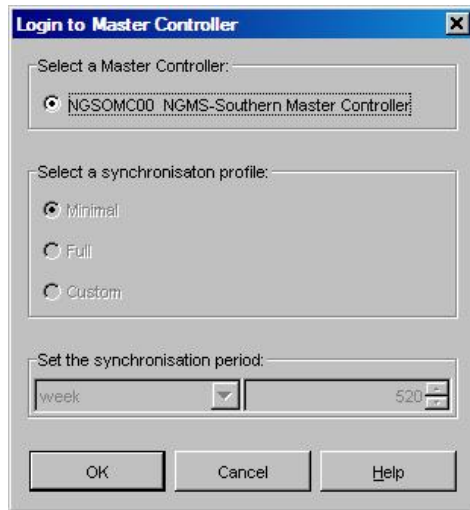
Login to Master Controller

Select a Master Controller:

NGSOMC00 NGMS-Southern Master Controller

Select a synchronisaton profile:

Minimal

Full

Custom

Set the synchronisation period:

week

520

OK

Cancel

Help